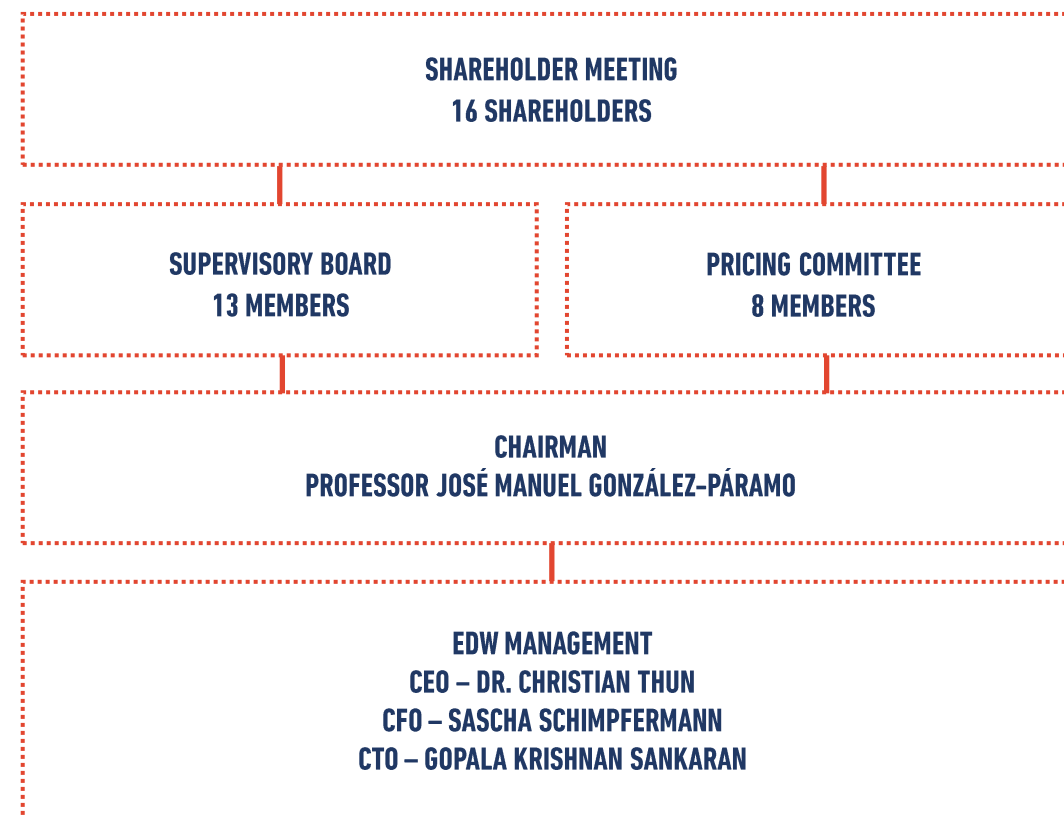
SHAREHOLDER MEETING
16 SHAREHOLDERS

SUPERVISORY BOARD
13 MEMBERS

PRICING COMMITTEE
8 MEMBERS

CHAIRMAN
PROFESSOR JOSÉ MANUEL GONZÁLEZ-PÁRAMO

EDW MANAGEMENT
CEO – DR. CHRISTIAN THUN
CFO – SASCHA SCHIMPFERMANN
CTO – GOPALA KRISHNAN SANKARAN